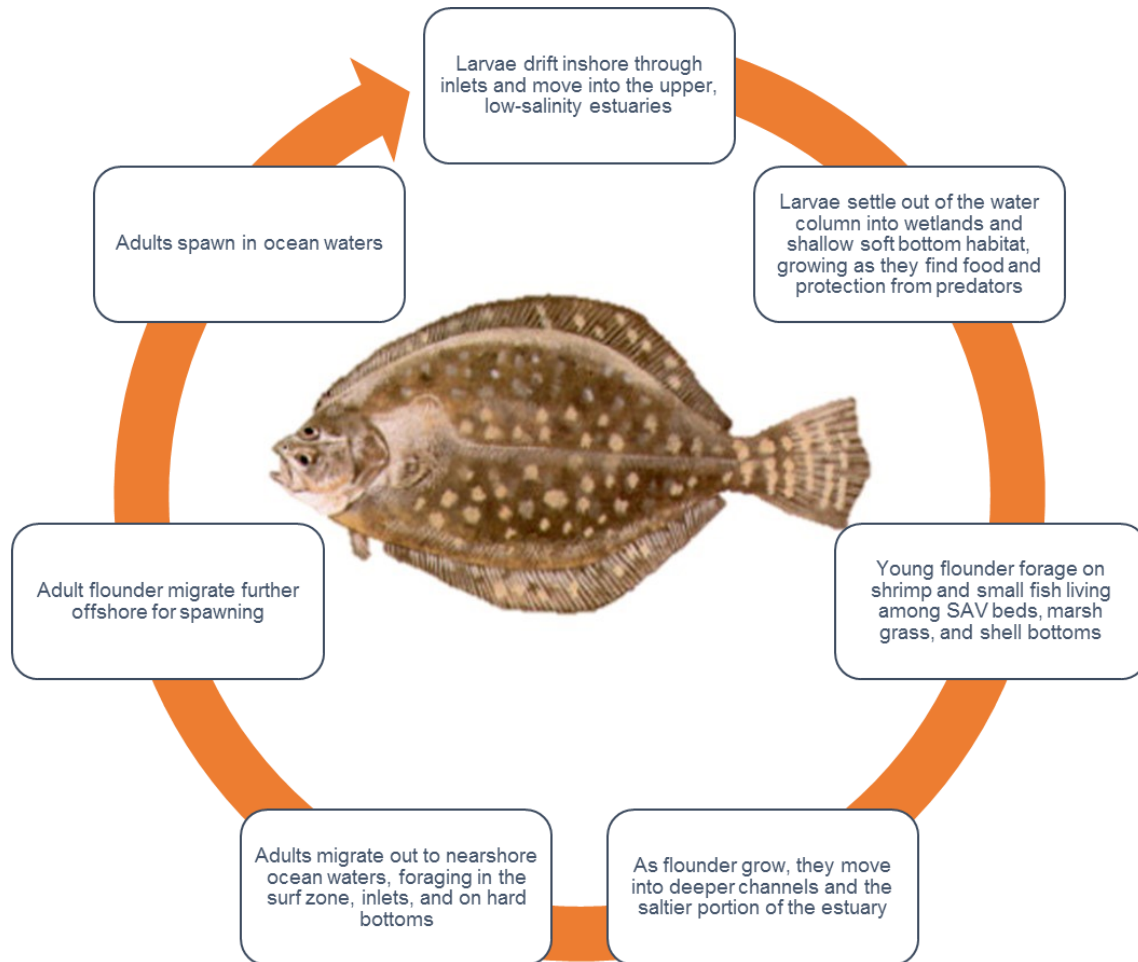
Larvae drift inshore through inlets and move into the upper, low-salinity estuaries

Larvae settle out of the water column into wetlands and shallow soft bottom habitat, growing as they find food and protection from predators

Young flounder forage on shrimp and small fish living among SAV beds, marsh grass, and shell bottoms

As flounder grow, they move into deeper channels and the saltier portion of the estuary

Adults migrate out to nearshore ocean waters, foraging in the surf zone, inlets, and on hard bottoms

Adult flounder migrate further offshore for spawning

Adults spawn in ocean waters